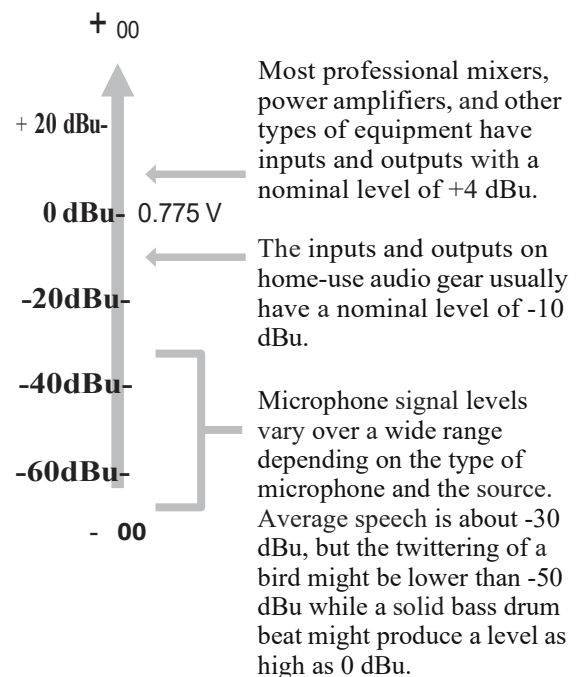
+ 00

+ 20 dBu-

0 dBu- 0.775 V

-20dBu-

-40dBu-

-60dBu-

- 00

Most professional mixers, power amplifiers, and other types of equipment have inputs and outputs with a nominal level of +4 dBu.

The inputs and outputs on home-use audio gear usually have a nominal level of -10 dBu.

Microphone signal levels vary over a wide range depending on the type of microphone and the source. Average speech is about -30 dBu, but the twittering of a bird might be lower than -50 dBu while a solid bass drum beat might produce a level as high as 0 dBu.